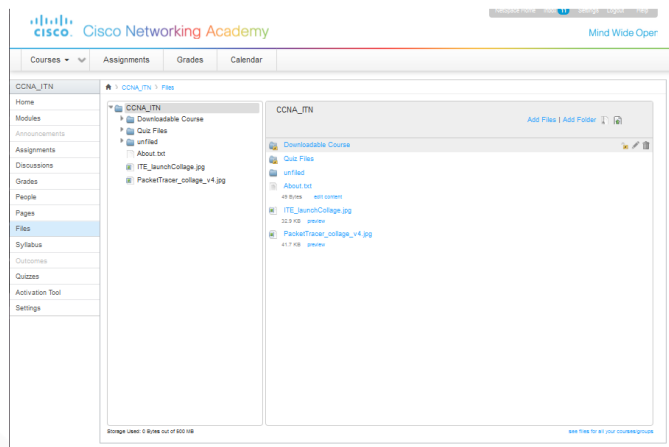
cisco. Cisco Networking Academy

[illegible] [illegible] Logout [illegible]

Mind Wide Open

Courses ▾ Assignments Grades Calendar

CCNA_ITN

CCNA_ITN > Files

Home
Modules
Announcements
Assignments
Discussions
Grades
People
Pages
Files
Syllabus
Outcomes
Quizzes
Activation Tool
Settings

CCNA_ITN
Downloadable Course
Quiz Files
unfiled
About.txt
ITE_launchCollage.jpg
PacketTracer_collage_v4.jpg

CCNA_ITN

Add Files | Add Folder

Downloadable Course
Quiz Files
unfiled
About.txt
49 Bytes edit content
ITE_launchCollage.jpg
32.9 KB preview
PacketTracer_collage_v4.jpg
41.7 KB preview

Storage Used: 0 Bytes out of 500 MB

see files for all your courses/groups